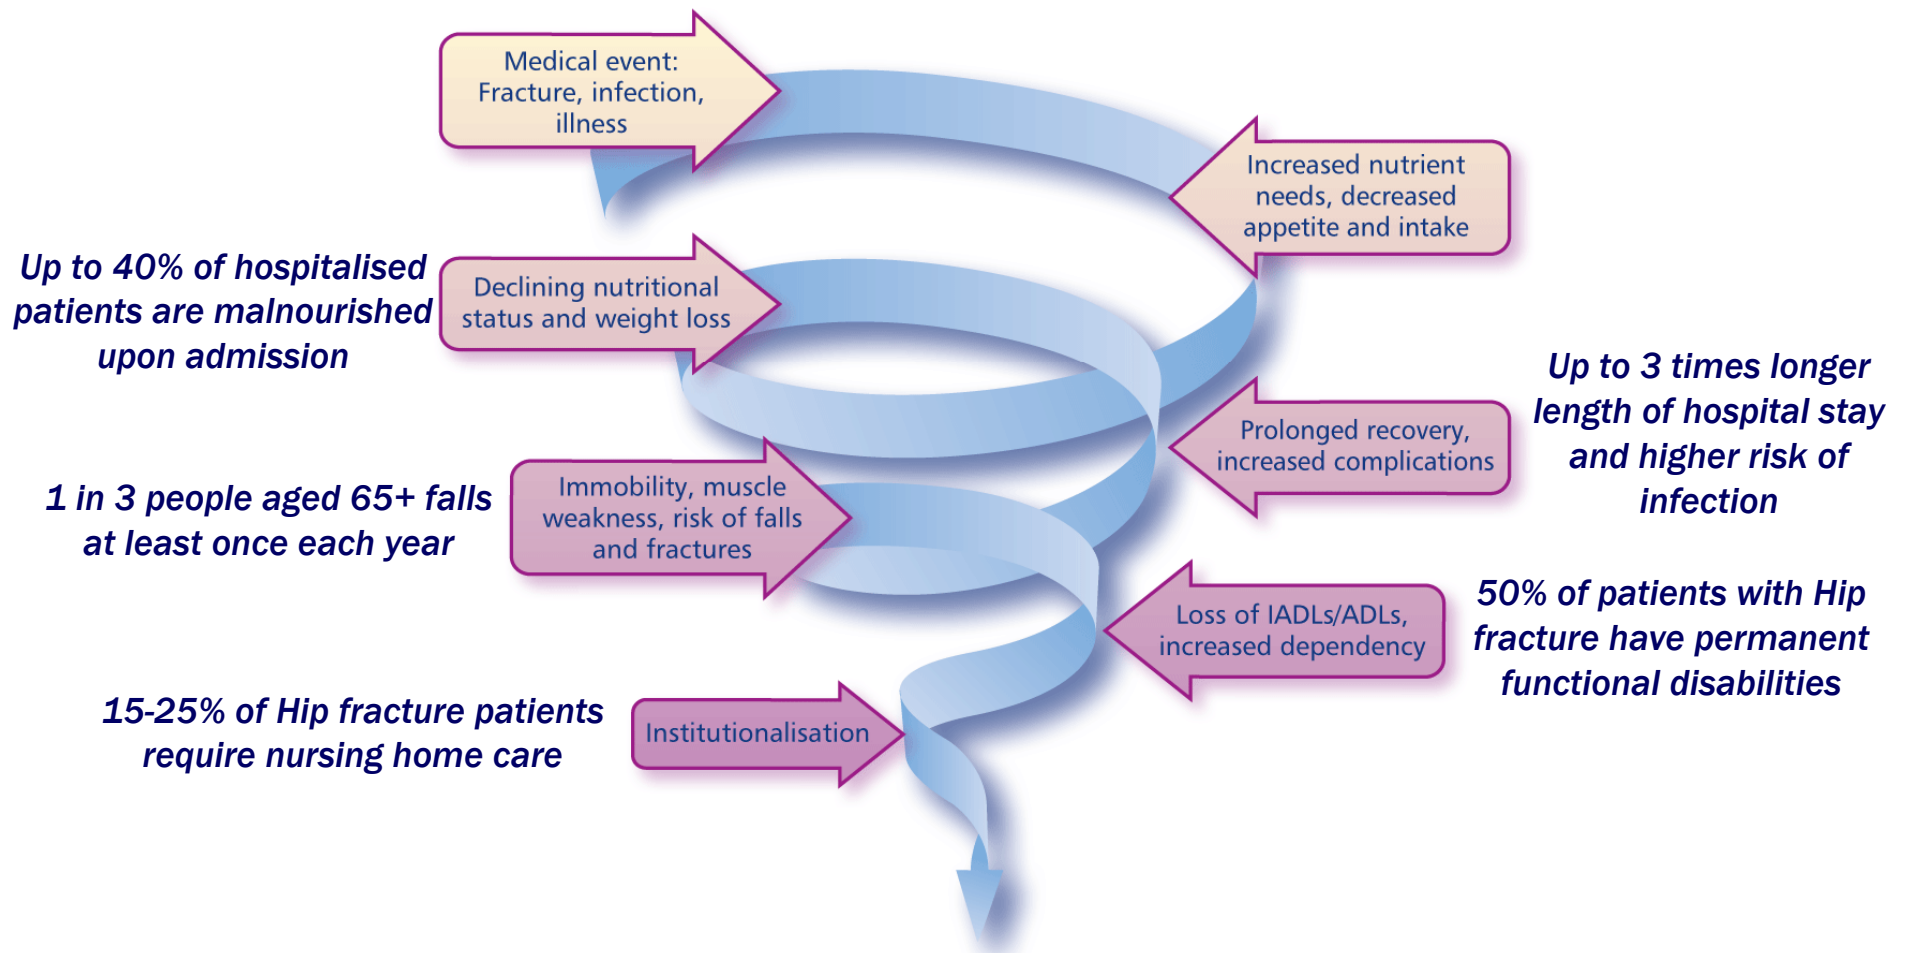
Medical event: Fracture, infection, illness

Increased nutrient needs, decreased appetite and intake

Up to 40% of hospitalised patients are malnourished upon admission

Declining nutritional status and weight loss

Up to 3 times longer length of hospital stay and higher risk of infection

Prolonged recovery, increased complications

1 in 3 people aged 65+ falls at least once each year

Immobility, muscle weakness, risk of falls and fractures

Loss of IADLs/ADLs, increased dependency

50% of patients with Hip fracture have permanent functional disabilities

15-25% of Hip fracture patients require nursing home care

Institutionalisation